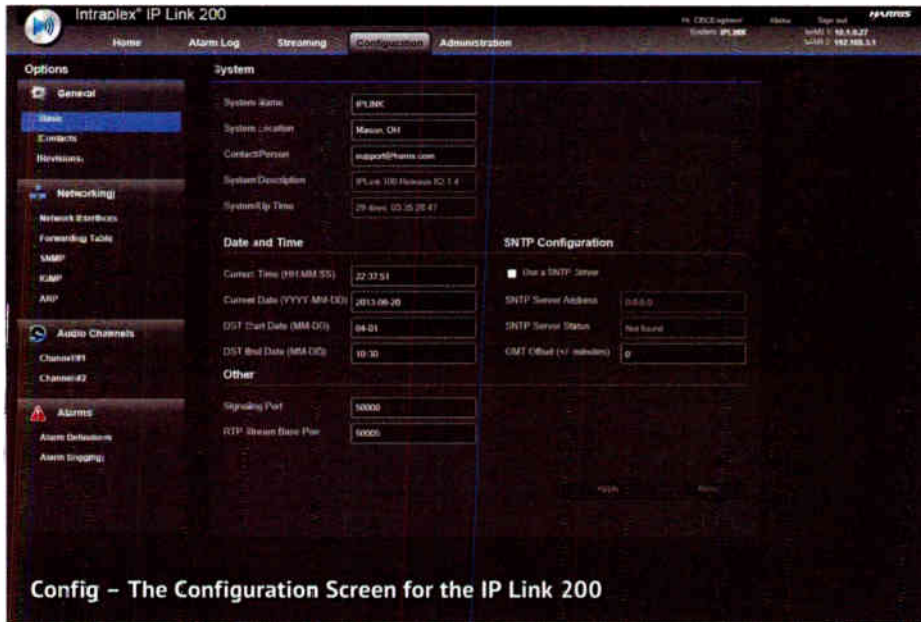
Intraplex® IP Link 200

Hi, CBCEngineer | Home | Sign out | HARRIS
System: IPLINK
WAN 1: 10.1.0.27
WAN 2: 192.168.1.1

Home | Alarm Log | Streaming | Configuration | Administration

Options

General
Basic
Contacts
Revisions

Networking
Network Interfaces
Forwarding Table
SNMP
IGMP
ARP

Audio Channels
Channel#1
Channel#2

Alarms
Alarm Definitions
Alarm Logging

System

System Name: IPLINK
System Location: Mason, OH
Contact Person: support@harris.com
System Description: IPLink 100 Release IO 1.4
System Up Time: 29 days, 03:35:28:47

Date and Time

Current Time (HH:MM:SS): 22:37:51
Current Date (YYYY-MM-DD): 2013-06-20
DST Start Date (MM-DD): 04-01
DST End Date (MM-DD): 10-30

Other

Signaling Port: 50000
RTP Stream Base Port: 50005

SNTP Configuration

Use a SNTP Server
SNTP Server Address: 0.0.0.0
SNTP Server Status: Not found
GMT Offset (+/- minutes): 0

Apply | Reset

Config – The Configuration Screen for the IP Link 200